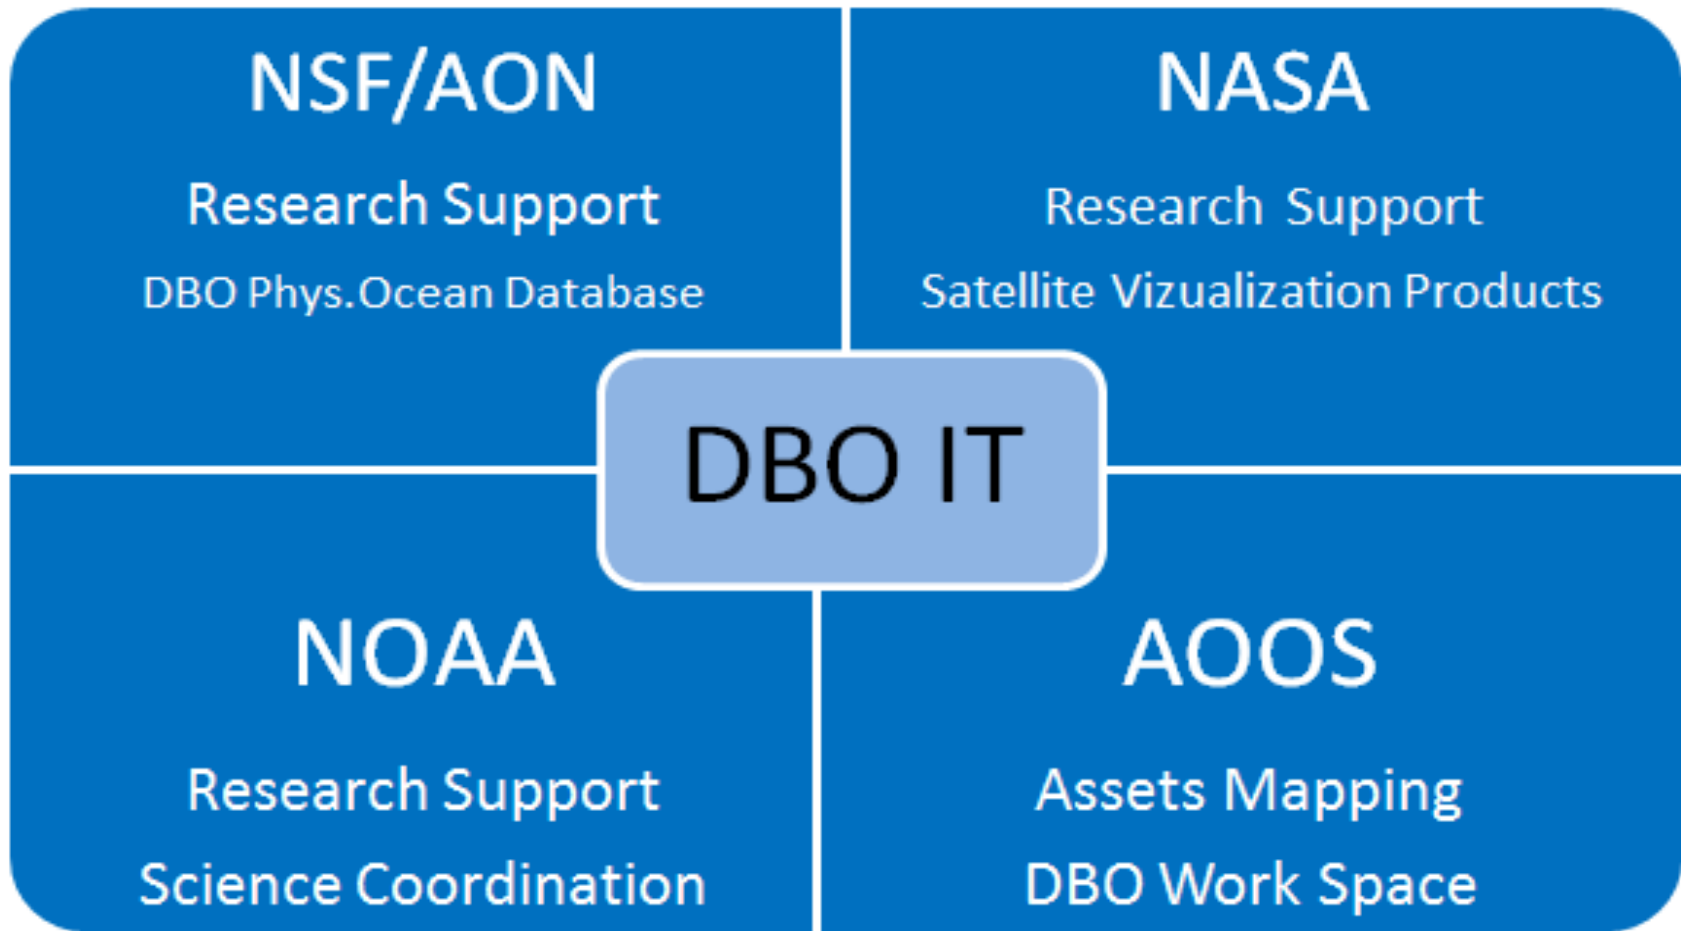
NSF/AON

Research Support

DBO Phys.Ocean Database

NASA

Research Support

Satellite Vizualization Products

DBO IT

NOAA

Research Support

Science Coordination

AOOS

Assets Mapping

DBO Work Space